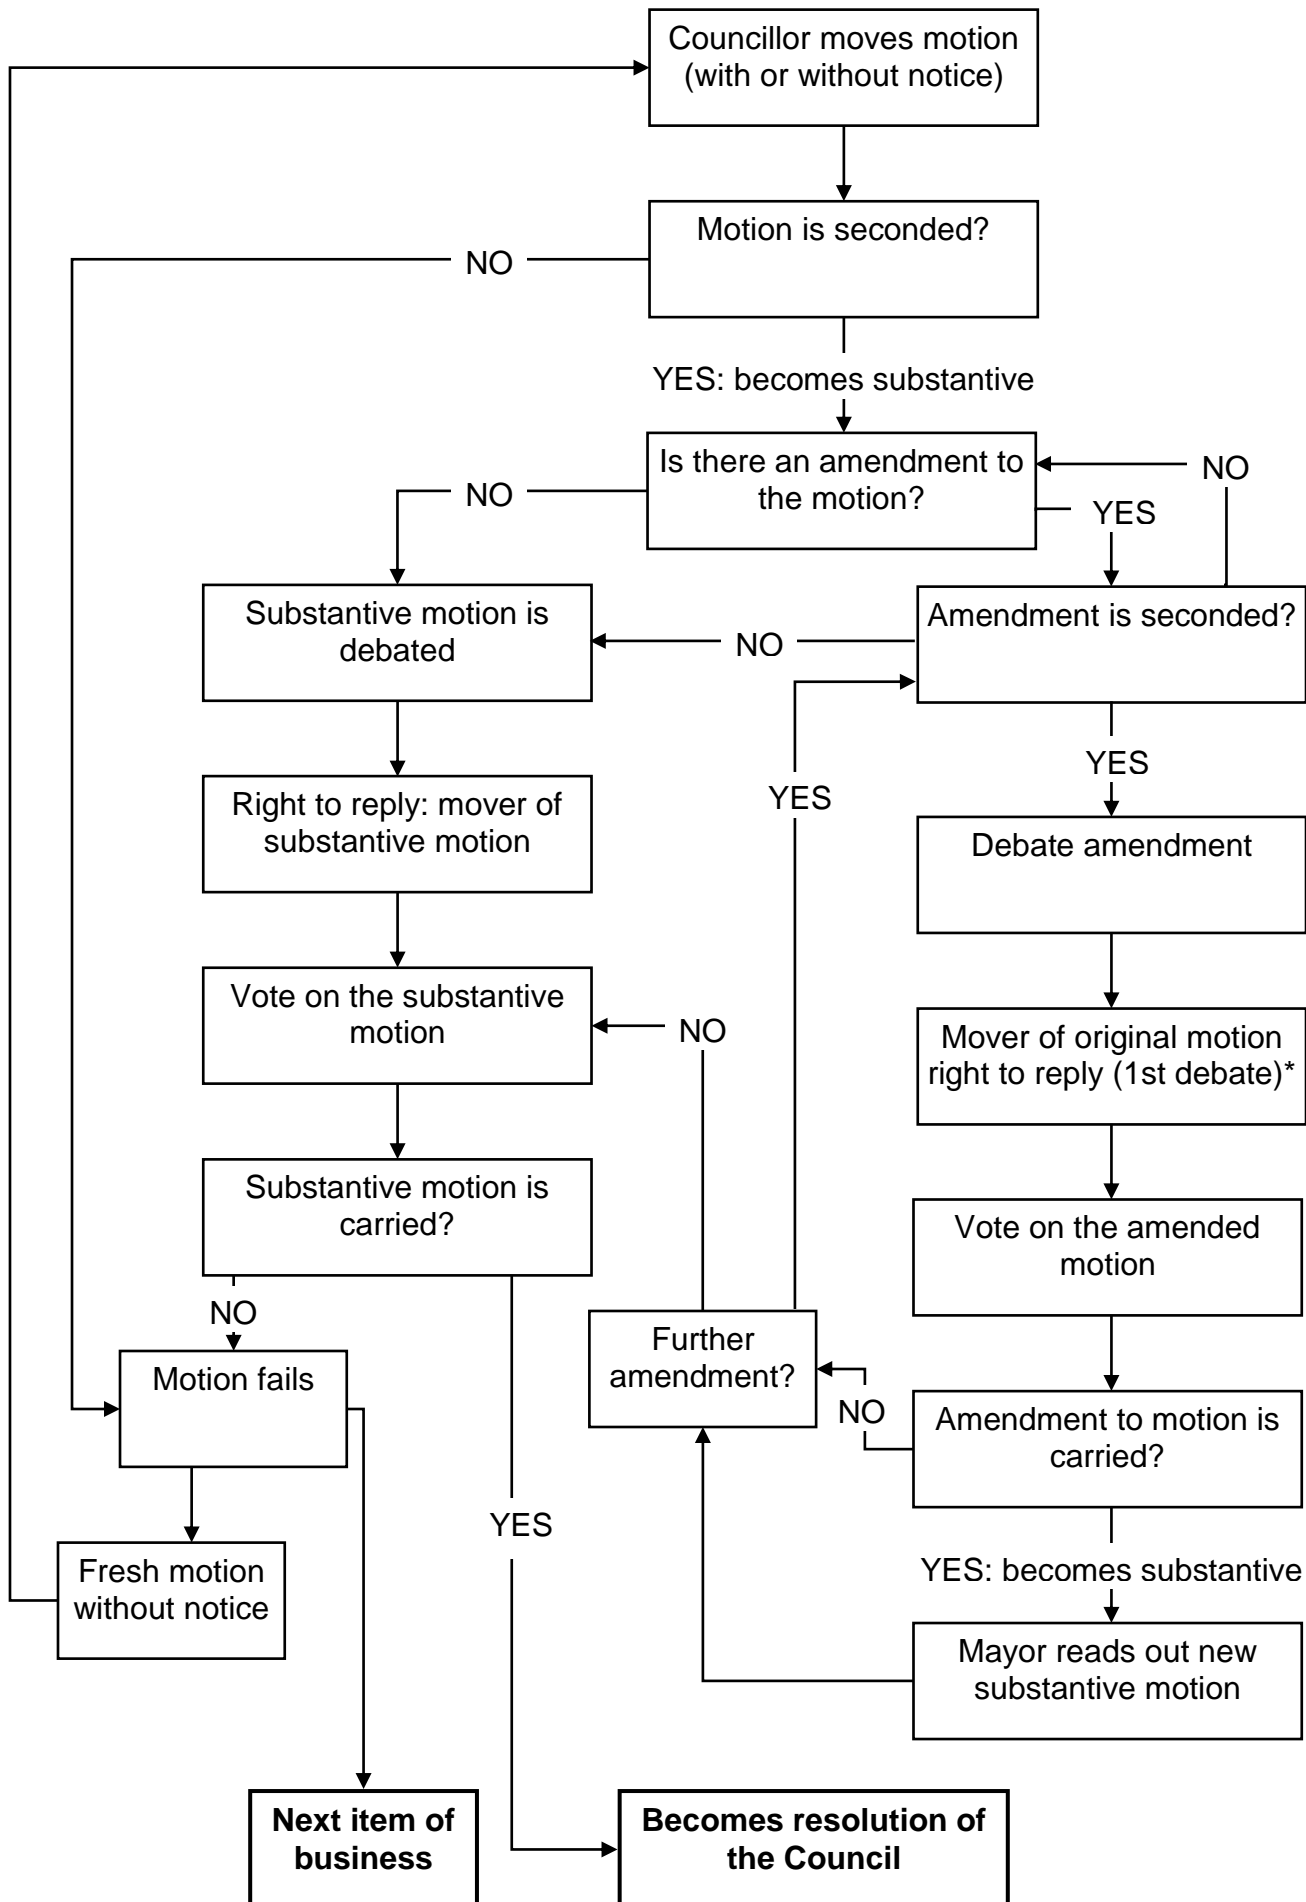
Councillor moves motion (with or without notice)

Motion is seconded?

NO

YES: becomes substantive

Is there an amendment to the motion?

NO

NO

YES

Substantive motion is debated

NO

Amendment is seconded?

YES

YES

Right to reply: mover of substantive motion

Debate amendment

Vote on the substantive motion

NO

Mover of original motion right to reply (1st debate)*

Substantive motion is carried?

Vote on the amended motion

NO

Further amendment?

Motion fails

NO

Amendment to motion is carried?

YES

YES: becomes substantive

Fresh motion without notice

Mayor reads out new substantive motion

**Next item of business**

**Becomes resolution of the Council**